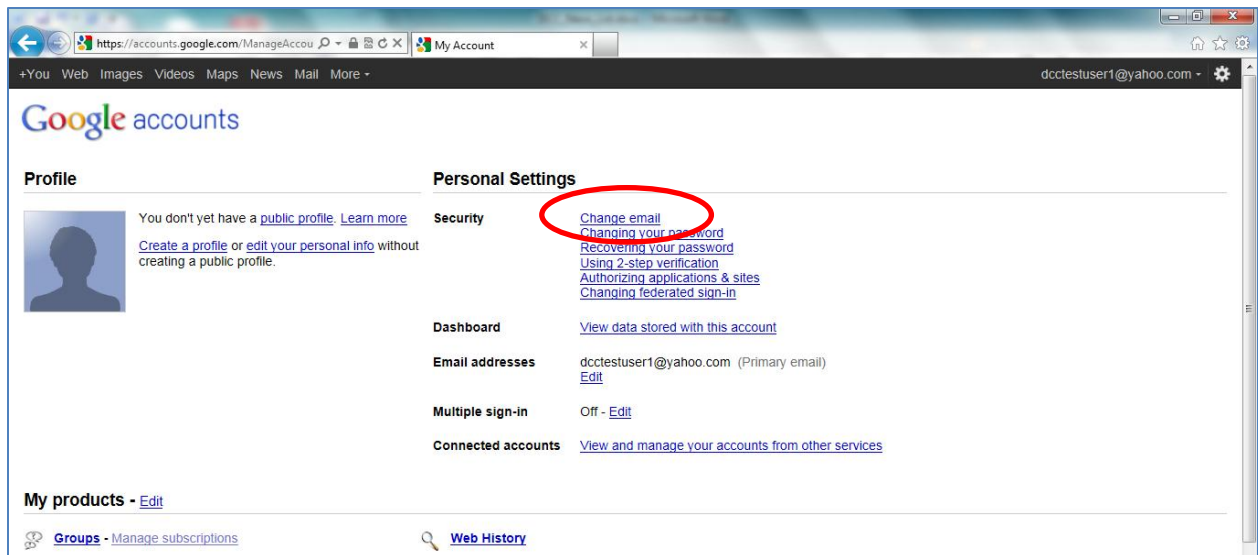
https://accounts.google.com/ManageAccou
My Account

+You Web Images Videos Maps News Mail More ▾
dcctestuser1@yahoo.com ▾

Google accounts

Profile

You don't yet have a public profile. Learn more

Create a profile or edit your personal info without creating a public profile.

Personal Settings

| | |
|---|---|
| Security | Change email<br>Changing your password<br>Recovering your password<br>Using 2-step verification<br>Authorizing applications & sites<br>Changing federated sign-in |
| Dashboard | View data stored with this account |
| Email addresses | dcctestuser1@yahoo.com (Primary email)<br>Edit |
| Multiple sign-in | Off - Edit |
| Connected accounts | View and manage your accounts from other services |

My products - Edit

Groups - Manage subscriptions

Web History